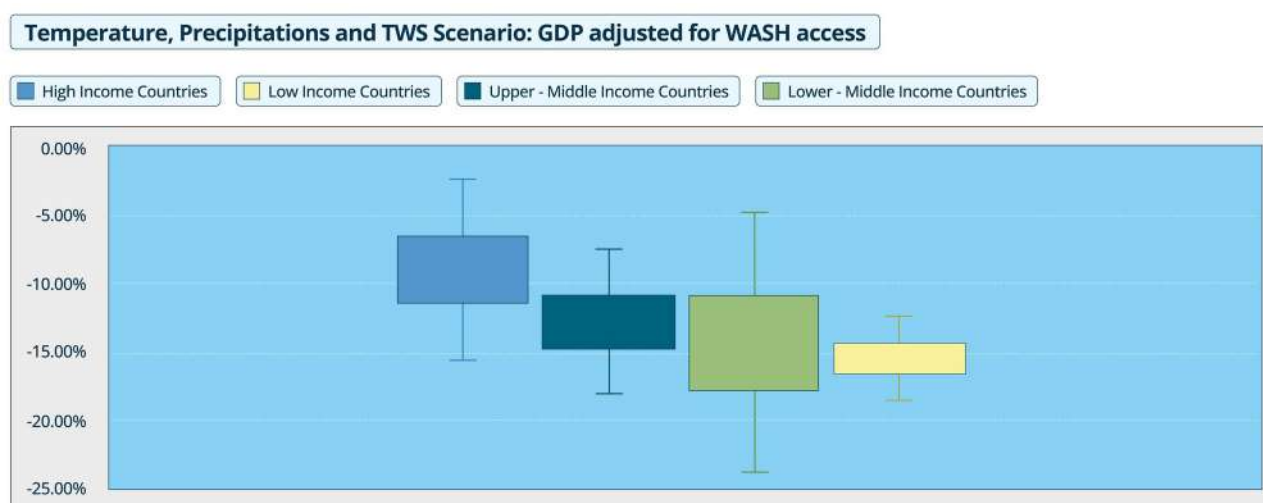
Temperature, Precipitations and TWS Scenario: GDP adjusted for WASH access

High Income Countries
Low Income Countries
Upper - Middle Income Countries
Lower - Middle Income Countries

0.00%
-5.00%
-10.00%
-15.00%
-20.00%
-25.00%